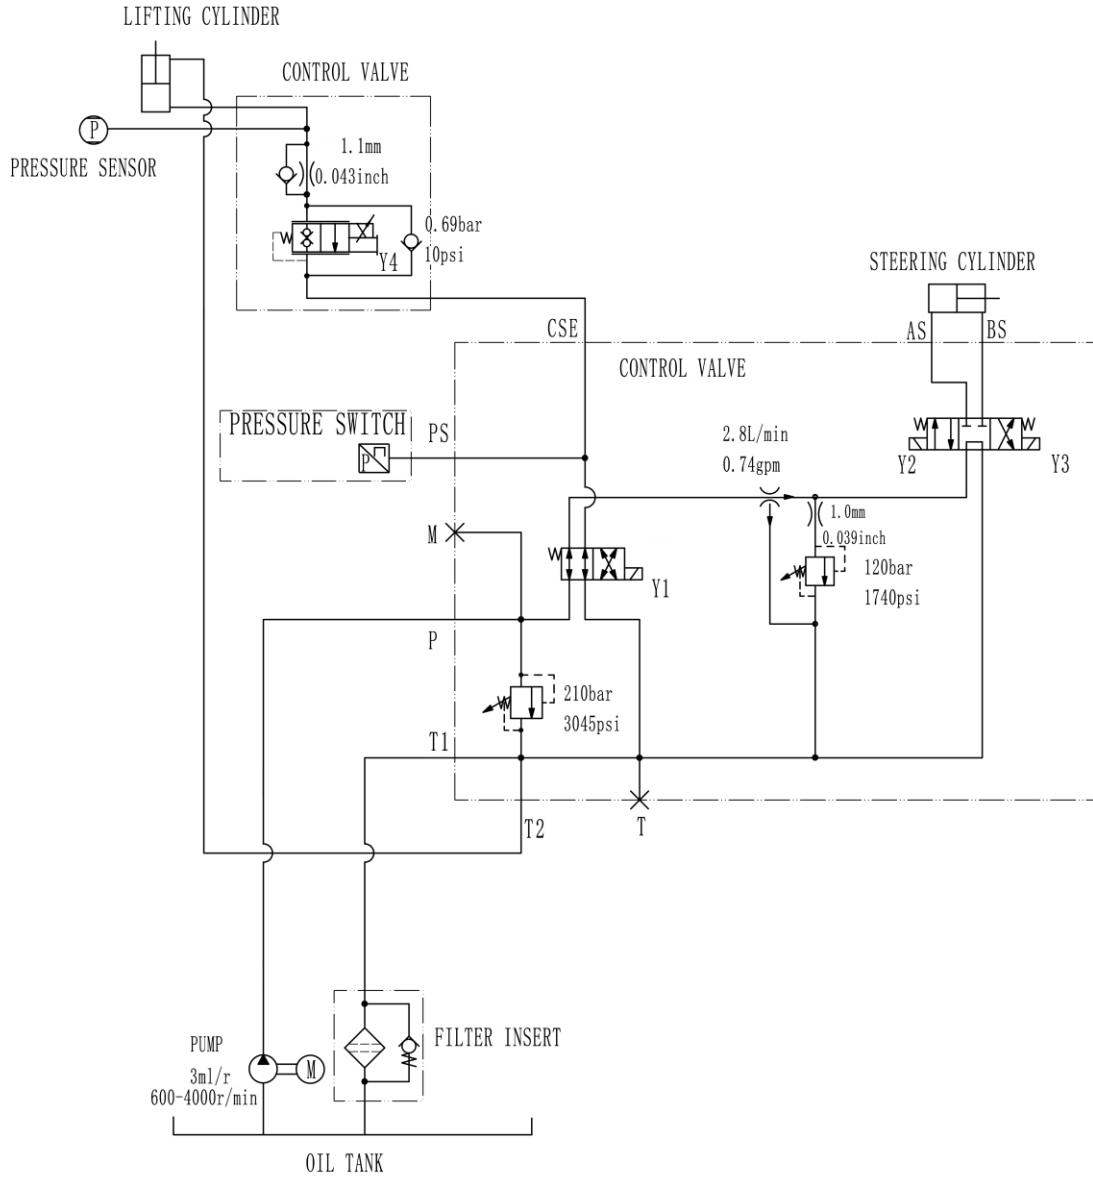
LIFTING CYLINDER

P

PRESSURE SENSOR

CONTROL VALVE

1.1mm
0.043inch

0.69bar
10psi

Y4

STEERING CYLINDER

AS BS

CSE

CONTROL VALVE

PRESSURE SWITCH

PS

P

2.8L/min
0.74gpm

Y2 Y3

M

1.0mm
0.039inch

Y1

120bar
1740psi

P

210bar
3045psi

T1

T2

T

PUMP
3ml/r
600-4000r/min

M

FILTER INSERT

OIL TANK